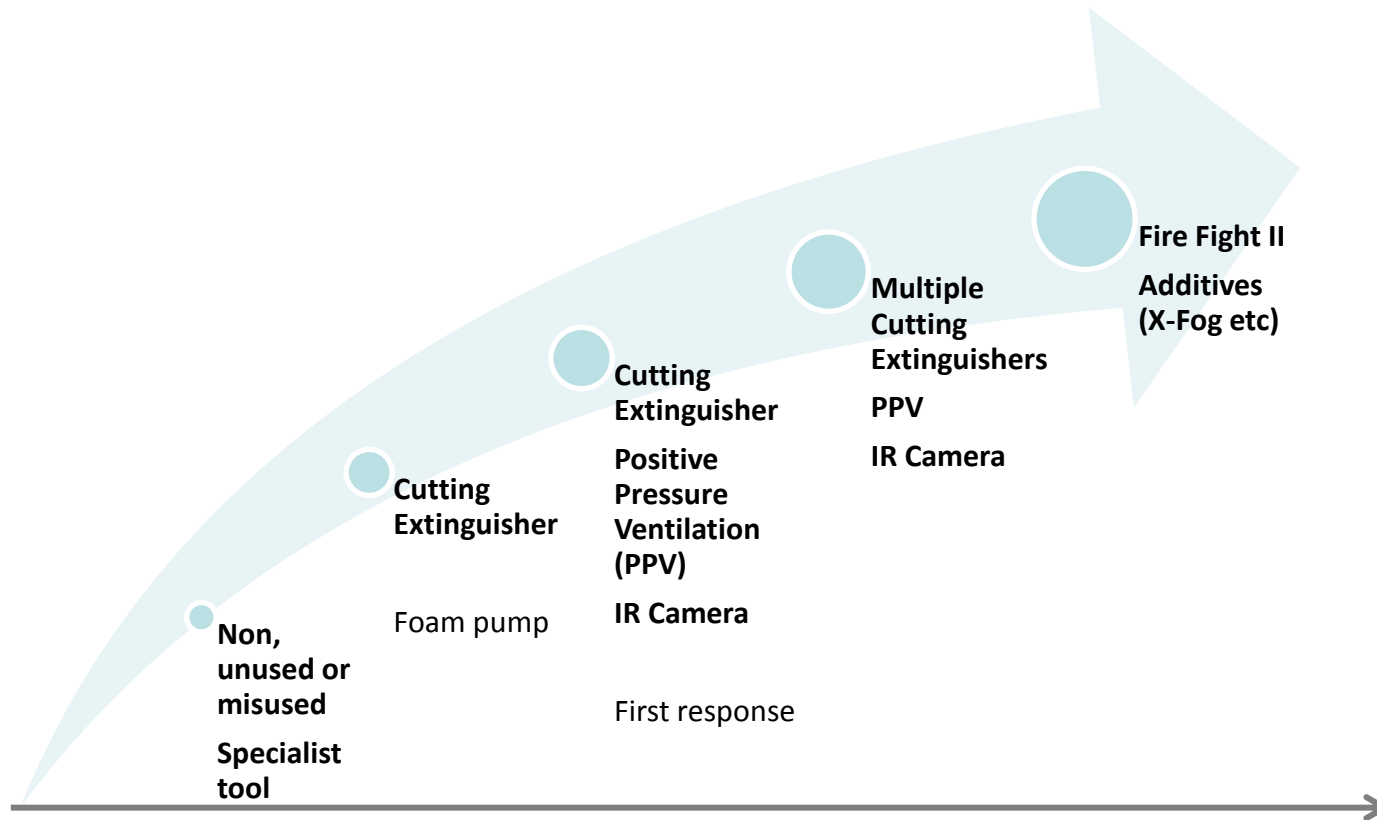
Non, unused or misused

Specialist tool

Cutting Extinguisher

Foam pump

Cutting Extinguisher

Positive Pressure Ventilation (PPV)

IR Camera

First response

Multiple Cutting Extinguishers

PPV

IR Camera

Fire Fight II

Additives (X-Fog etc)